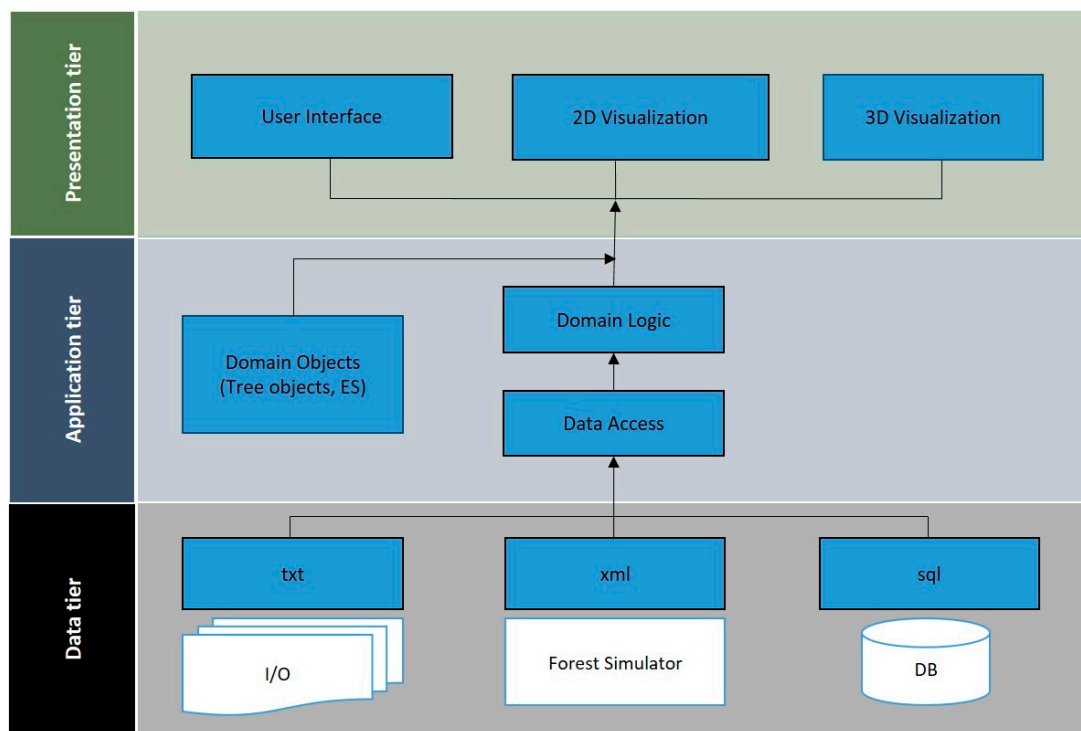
Presentation tier

User Interface

2D Visualization

3D Visualization

Application tier

Domain Logic

Domain Objects (Tree objects, ES)

Data Access

Data tier

txt

xml

sql

I/O

Forest Simulator

DB